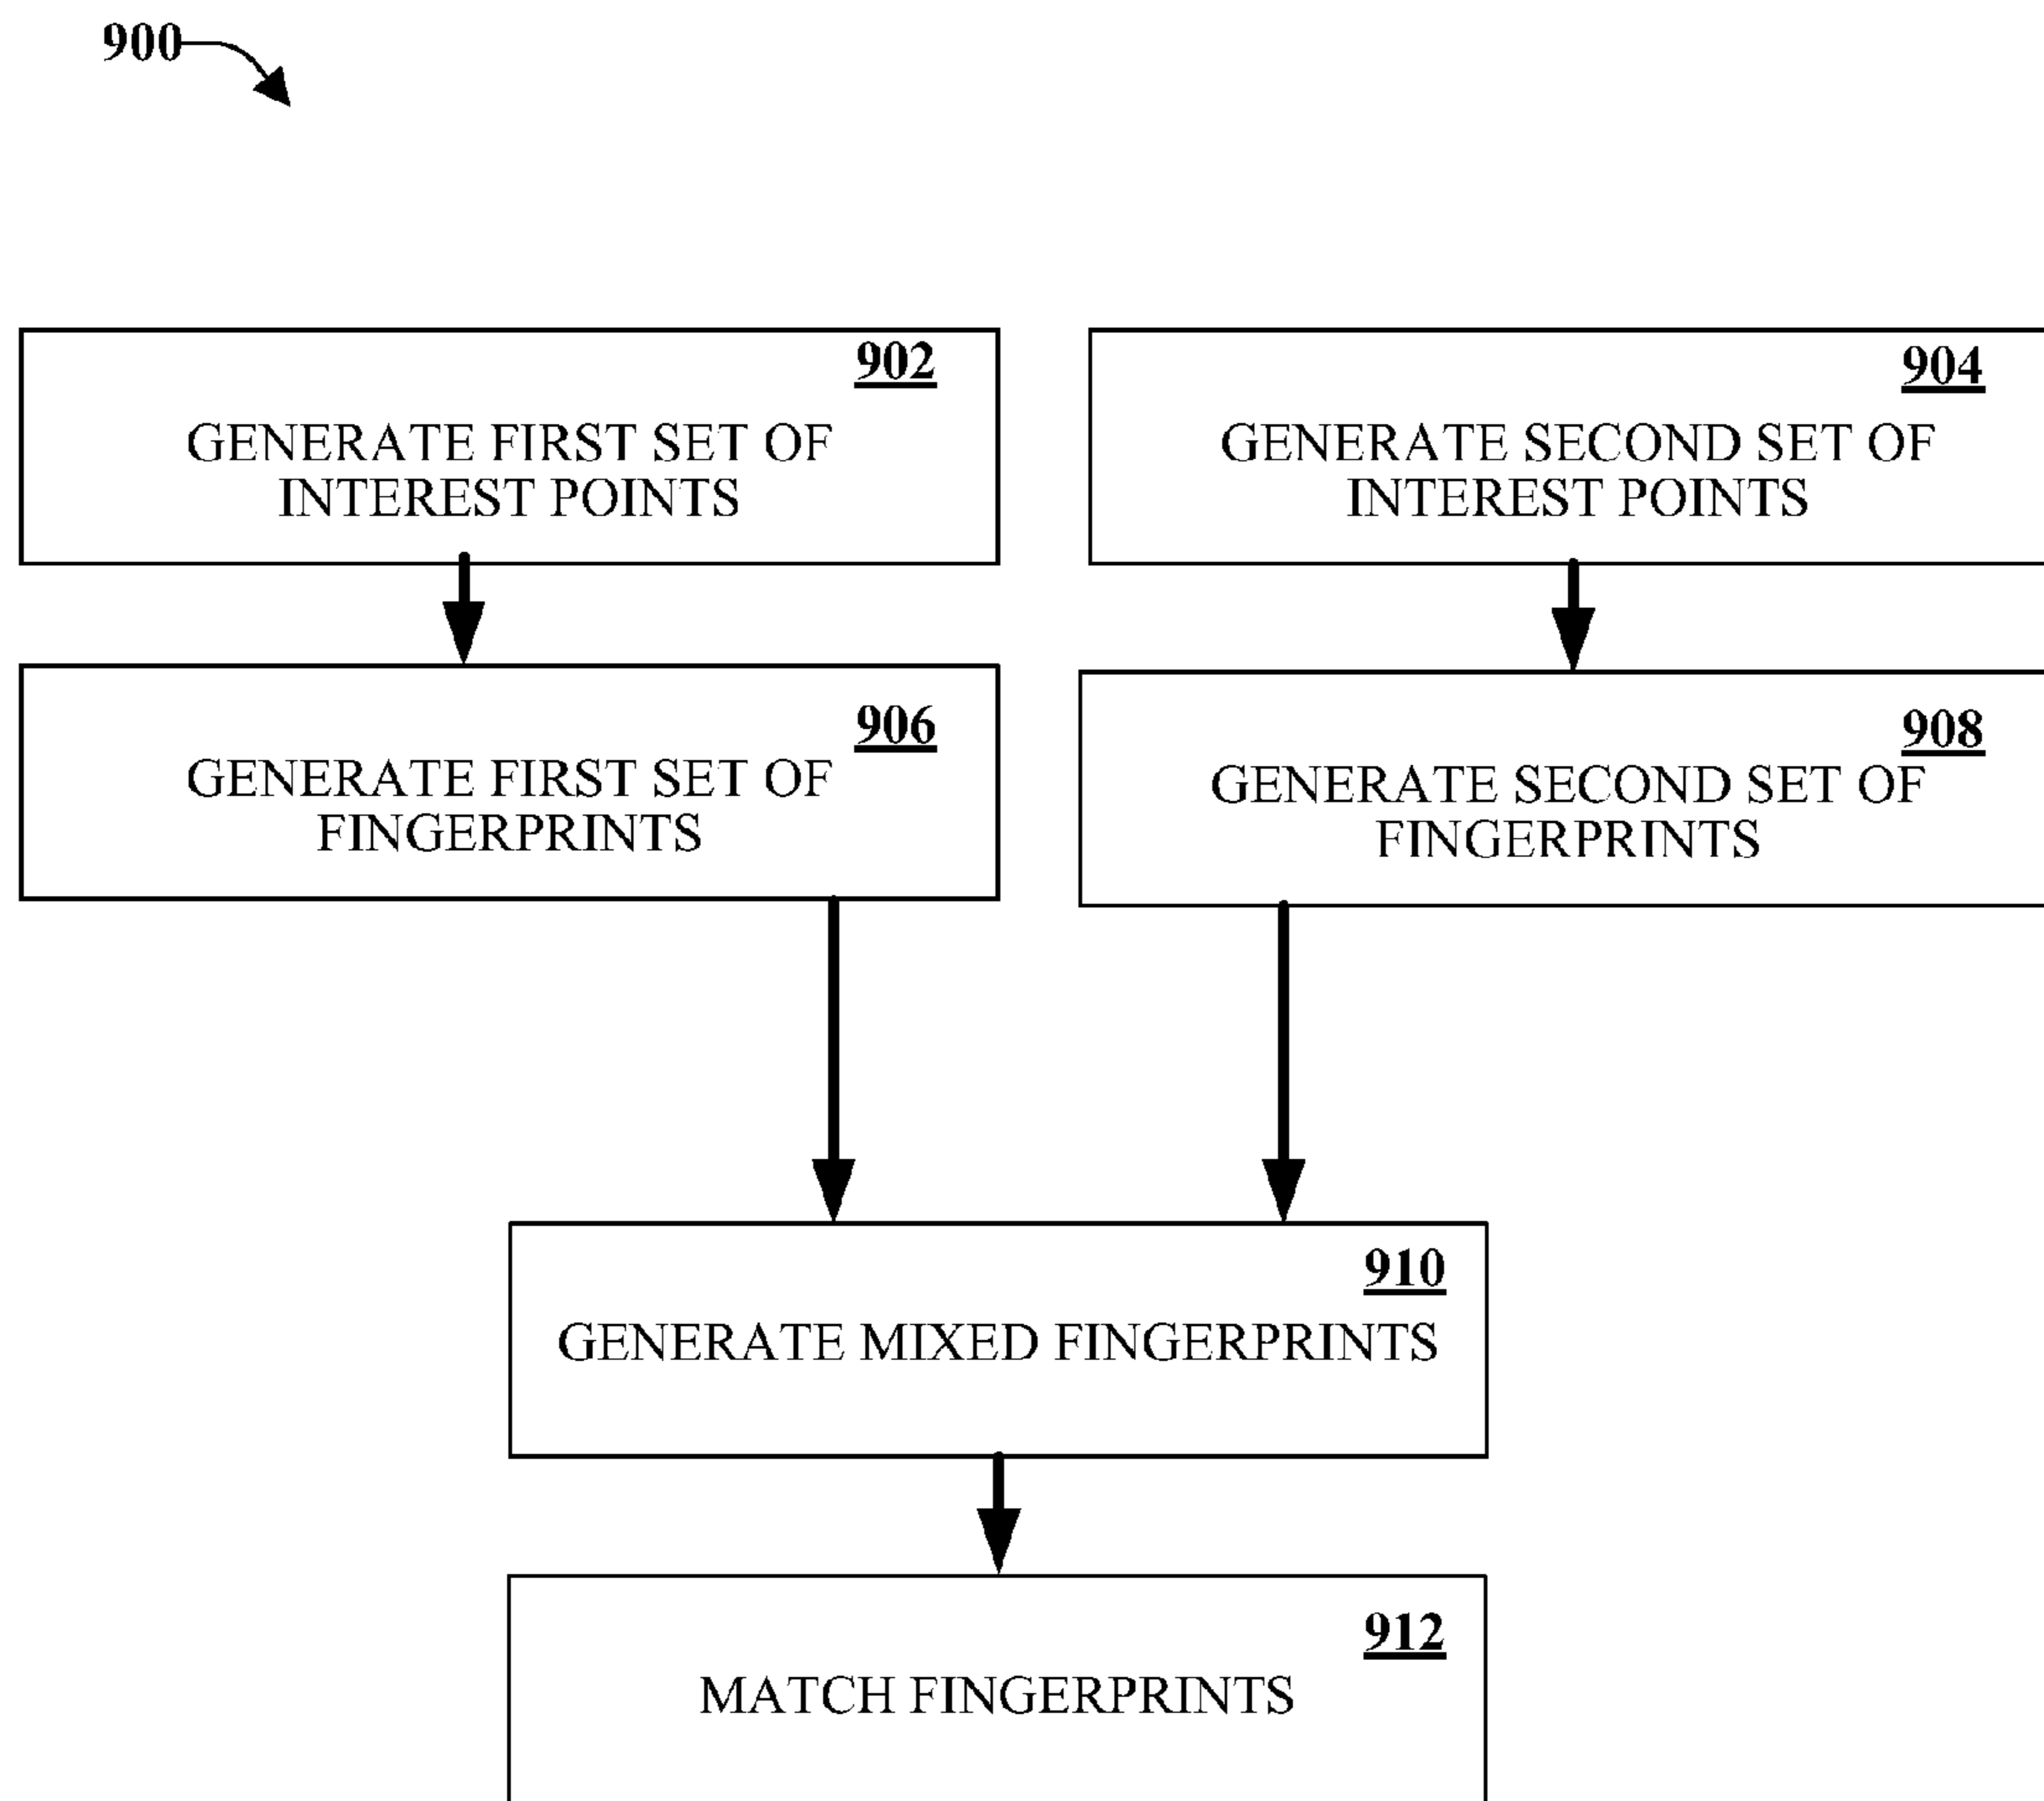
900

902
GENERATE FIRST SET OF INTEREST POINTS

904
GENERATE SECOND SET OF INTEREST POINTS

906
GENERATE FIRST SET OF FINGERPRINTS

908
GENERATE SECOND SET OF FINGERPRINTS

910
GENERATE MIXED FINGERPRINTS

912
MATCH FINGERPRINTS